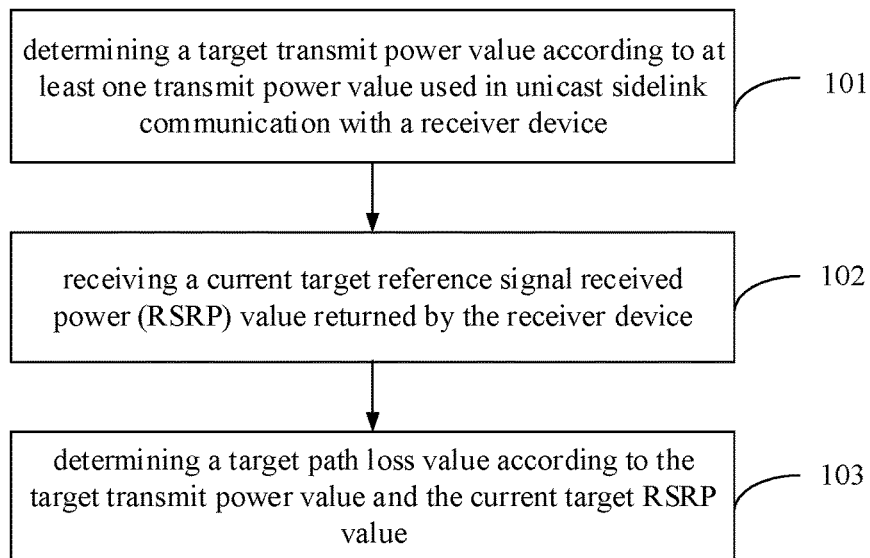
determining a target transmit power value according to at least one transmit power value used in unicast sidelink communication with a receiver device

101

receiving a current target reference signal received power (RSRP) value returned by the receiver device

102

determining a target path loss value according to the target transmit power value and the current target RSRP value

103